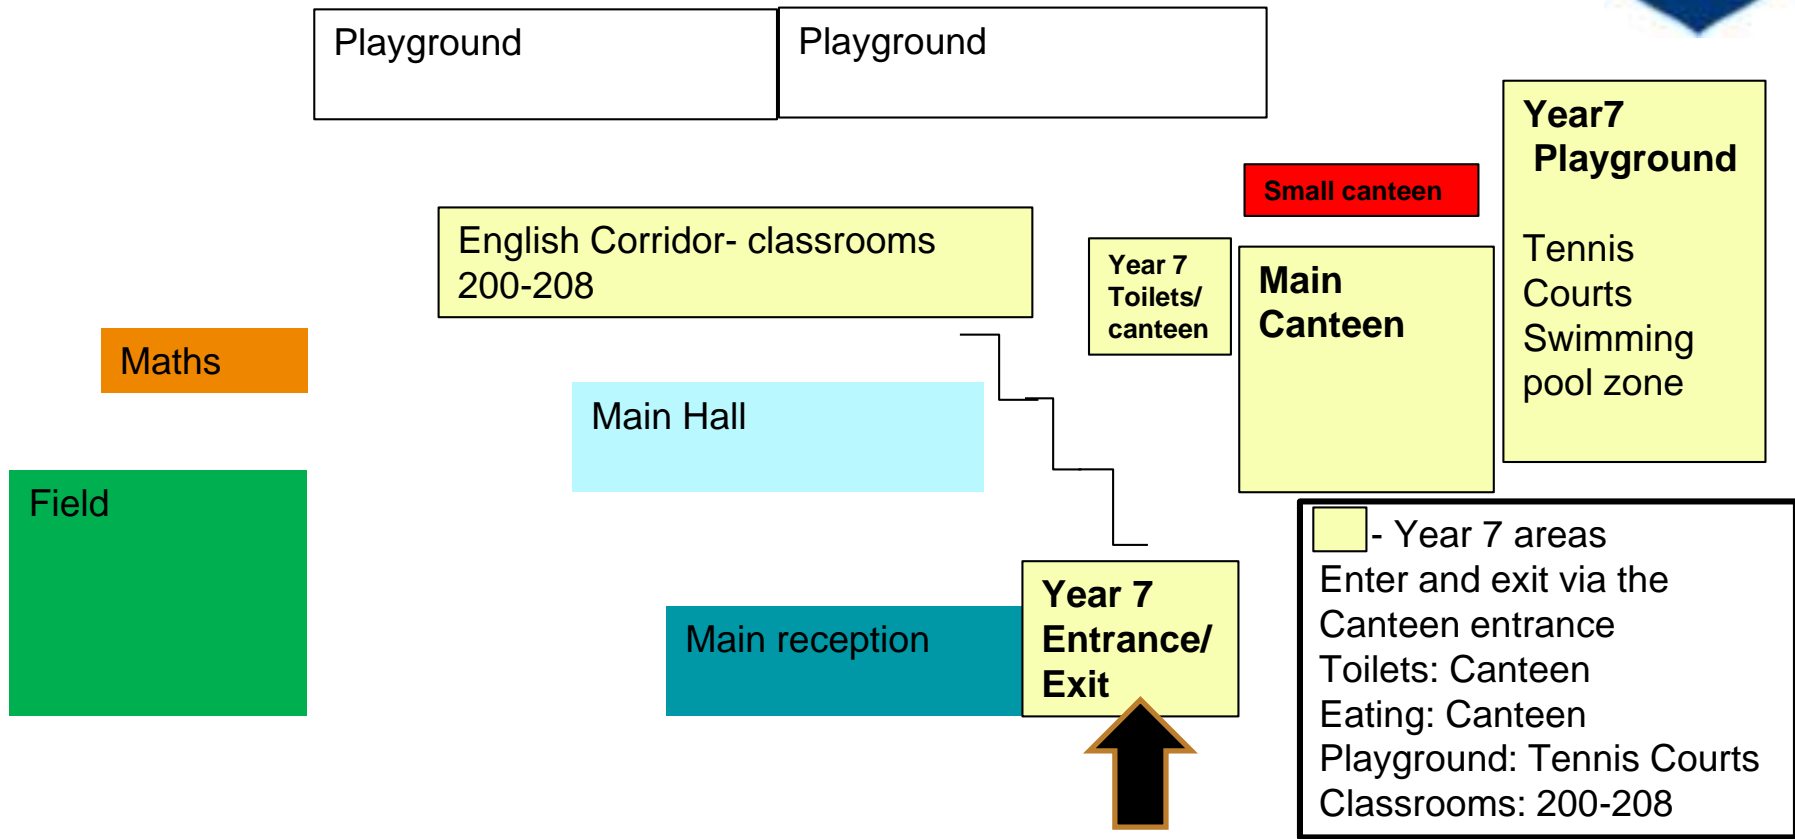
Playground

Playground

Year7 Playground

Tennis Courts Swimming pool zone

Small canteen

English Corridor- classrooms 200-208

Year 7 Toilets/ canteen

Main Canteen

Maths

Main Hall

Field

Main reception

Year 7 Entrance/ Exit

- Year 7 areas
Enter and exit via the Canteen entrance
Toilets: Canteen
Eating: Canteen
Playground: Tennis Courts
Classrooms: 200-208